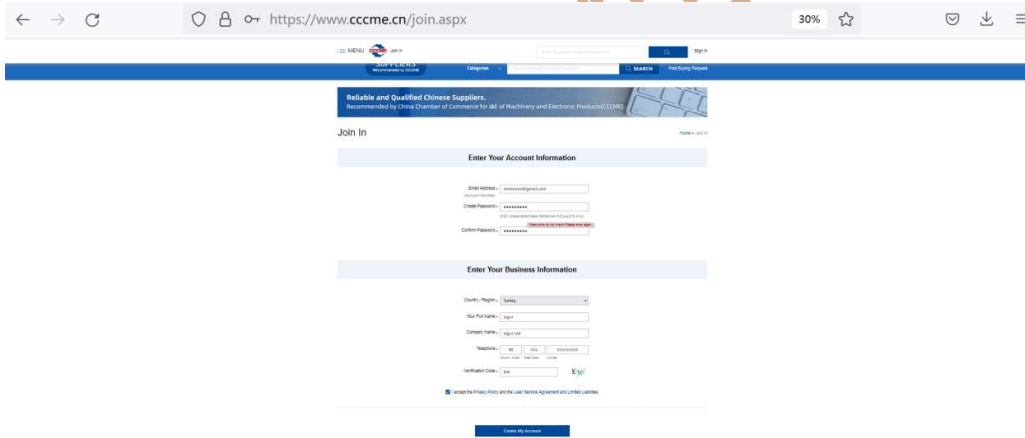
https://www.cccme.cn/join.aspx

30%

MENU Join in

Sign In

SUPPLIERS
Recommended by CCCME

Categories

SEARCH

Post Buying Request

Reliable and Qualified Chinese Suppliers.
Recommended by China Chamber of Commerce for I&E of Machinery and Electronic Products(CCCME).

Join In

Home » Join In

Enter Your Account Information

Email Address :
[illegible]@gmail.com

Create Password :
••••••••••

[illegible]

Confirm Password :
••••••••••

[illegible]

Enter Your Business Information

Country / Region :
Turkey

Your Full Name :
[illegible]

Company Name :
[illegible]

Telephone :
90
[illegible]
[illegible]

Verification Code :
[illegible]

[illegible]

I accept the Privacy Policy and the User Service Agreement and Limited Liabilities.

Create My Account